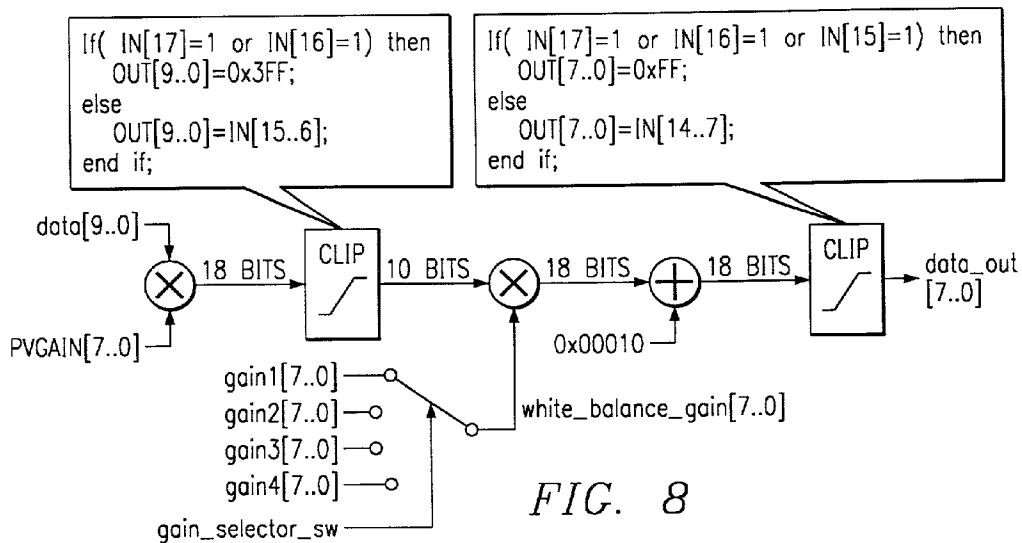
If( IN[17]=1 or IN[16]=1) then
OUT[9..0]=0x3FF;
else
OUT[9..0]=IN[15..6];
end if;

If( IN[17]=1 or IN[16]=1 or IN[15]=1) then
OUT[7..0]=0xFF;
else
OUT[7..0]=IN[14..7];
end if;

data[9..0]

18 BITS

CLIP

10 BITS

18 BITS

18 BITS

CLIP

data_out [7..0]

PVGAIN[7..0]

0x00010

gain1[7..0]

gain2[7..0]

gain3[7..0]

gain4[7..0]

white_balance_gain[7..0]

gain_selector_sw

FIG. 8